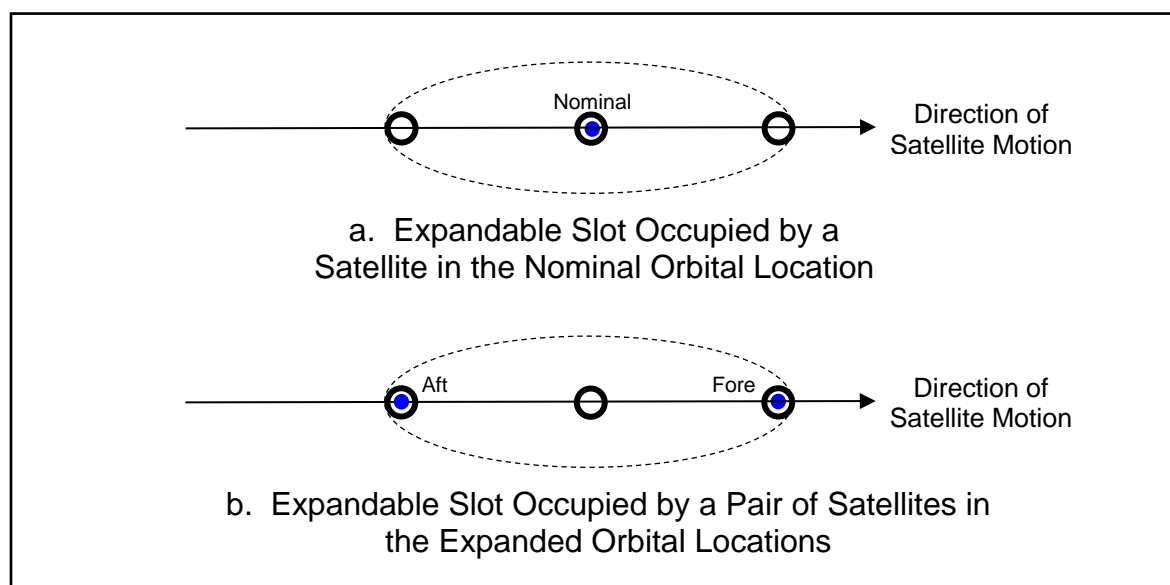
Nominal

Direction of Satellite Motion

a. Expandable Slot Occupied by a Satellite in the Nominal Orbital Location

Aft

Fore

Direction of Satellite Motion

b. Expandable Slot Occupied by a Pair of Satellites in the Expanded Orbital Locations